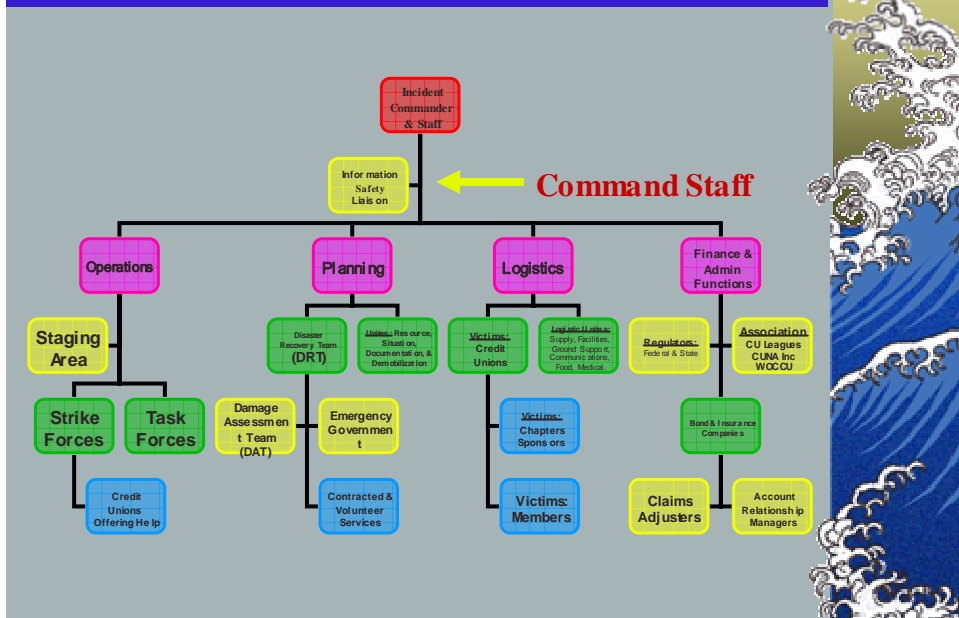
Incident Commander & Staff

Information Safety Liaison

Command Staff

Operations

Planning

Logistics

Finance & Admin Functions

Staging Area

Disaster Recovery Team (DRT)

Units: Resource, Situation, Documentation, & Demobilization

Victims: Credit Unions

Logistic Units: Supply, Facilities, Ground Support, Communications, Food, Medical.

Regulators: Federal & State

Association CU Leagues CUNA Inc WOCCU

Strike Forces

Task Forces

Damage Assessment Team (DAT)

Emergency Government

Victims: Chapters Sponsors

Bond & Insurance Companies

Credit Unions Offering Help

Contracted & Volunteer Services

Victims: Members

Claims Adjusters

Account Relationship Managers